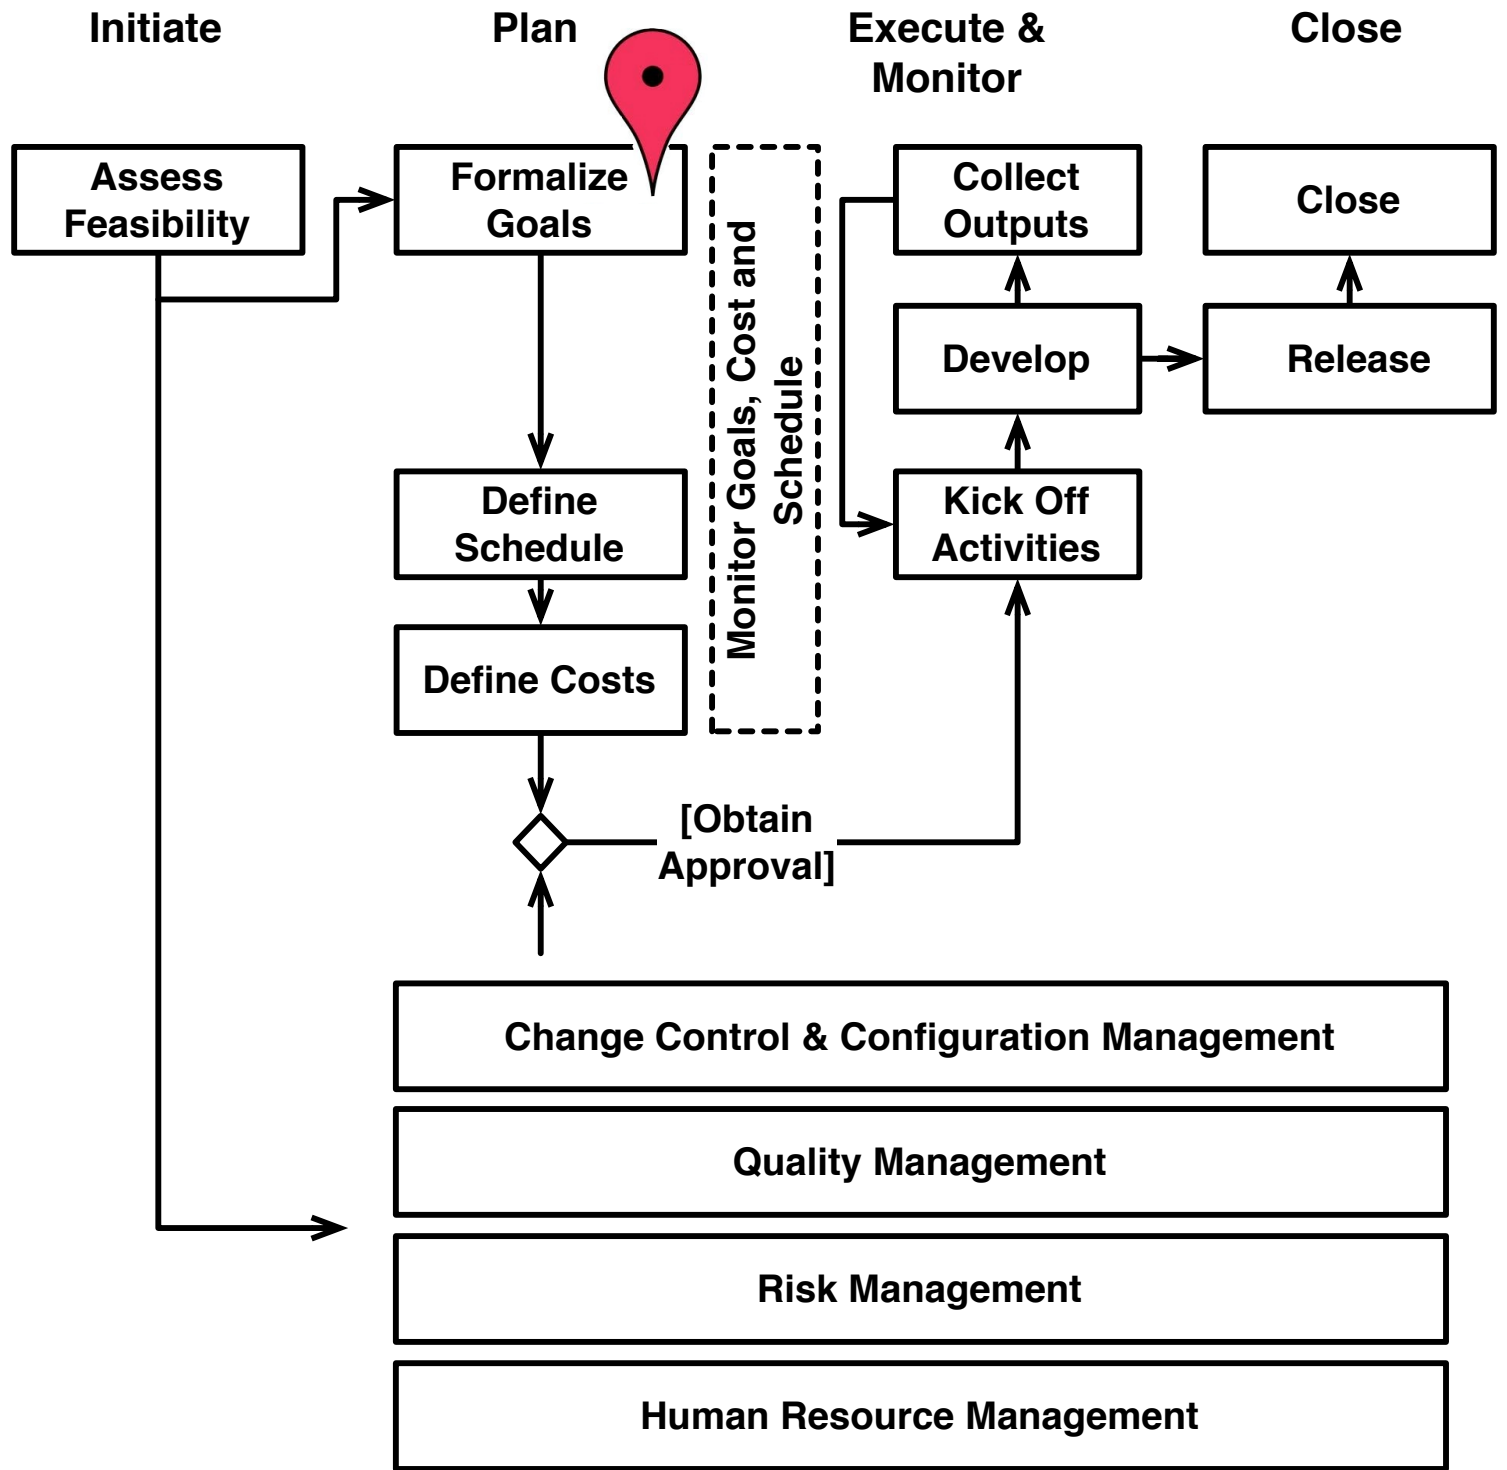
Initiate

Plan

Execute & Monitor

Close

Assess Feasibility

Formalize Goals

Monitor Goals, Cost and Schedule

Collect Outputs

Close

Develop

Release

Define Schedule

Kick Off Activities

Define Costs

[Obtain Approval]

Change Control & Configuration Management

Quality Management

Risk Management

Human Resource Management